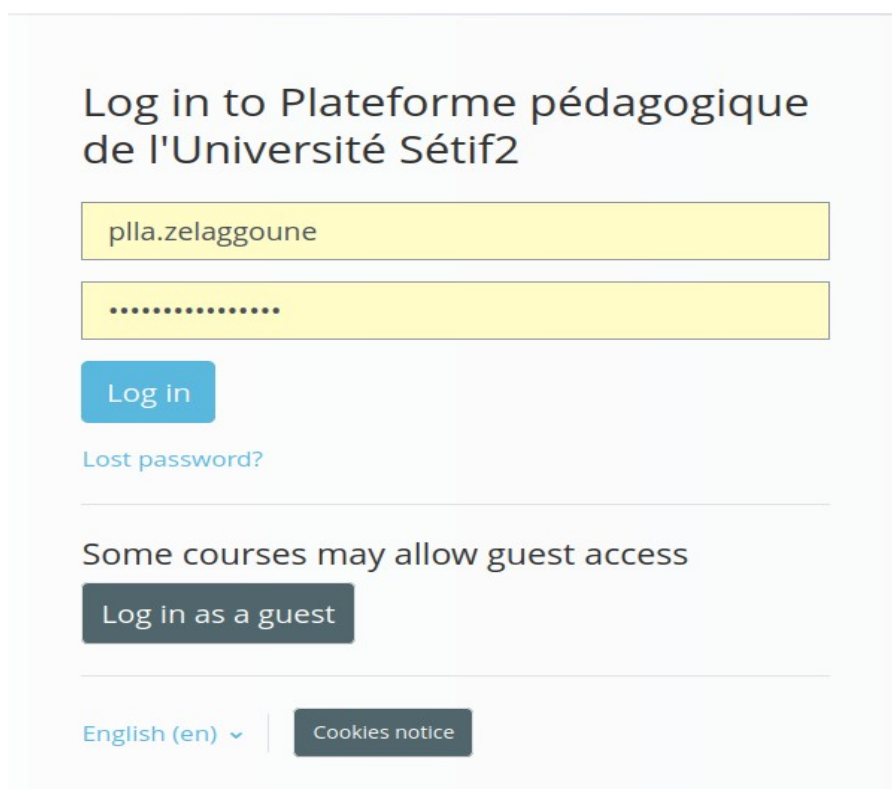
Log in to Plateforme pédagogique de l'Université Sétif2

plla.zelaggoune

••••••••••••••••

Log in

Lost password?

Some courses may allow guest access

Log in as a guest

English (en)

Cookies notice